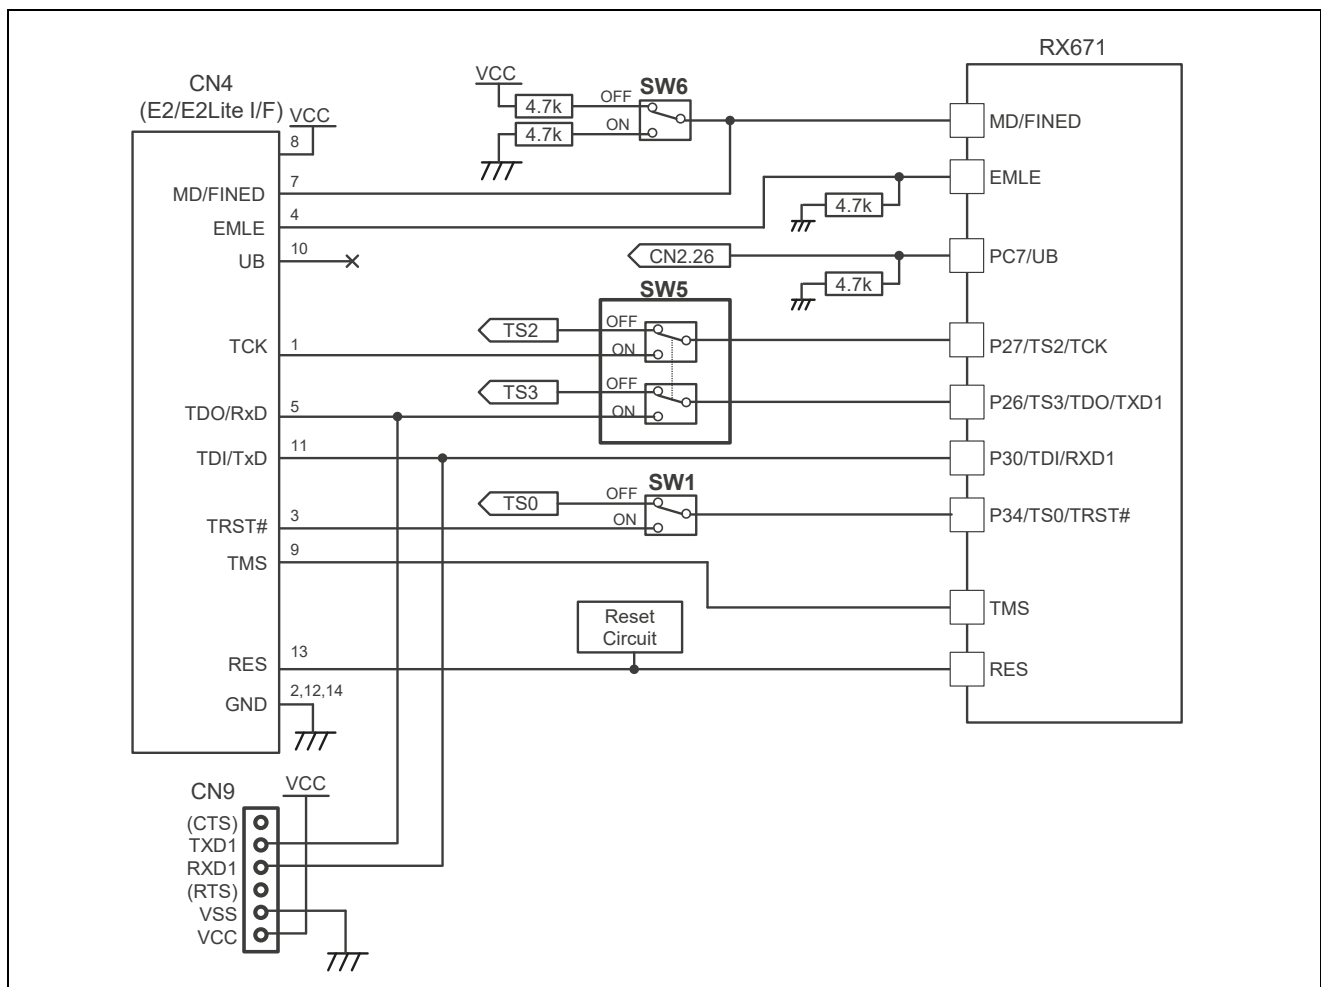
RX671

CN4
(E2/E2Lite I/F)
VCC
8
MD/FINED 7
EMLE 4
UB 10
TCK 1
TDO/RxD 5
TDI/TxD 11
TRST# 3
TMS 9
RES 13
GND 2,12,14

VCC
4.7k
4.7k
OFF
ON
SW6

MD/FINED
EMLE
4.7k
CN2.26
PC7/UB
4.7k

SW5
TS2
OFF
ON
P27/TS2/TCK
TS3
OFF
ON
P26/TS3/TDO/TXD1
P30/TDI/RXD1
SW1
TS0
OFF
ON
P34/TS0/TRST#
TMS
Reset
Circuit
RES

CN9
VCC
(CTS)
TXD1
RXD1
(RTS)
VSS
VCC